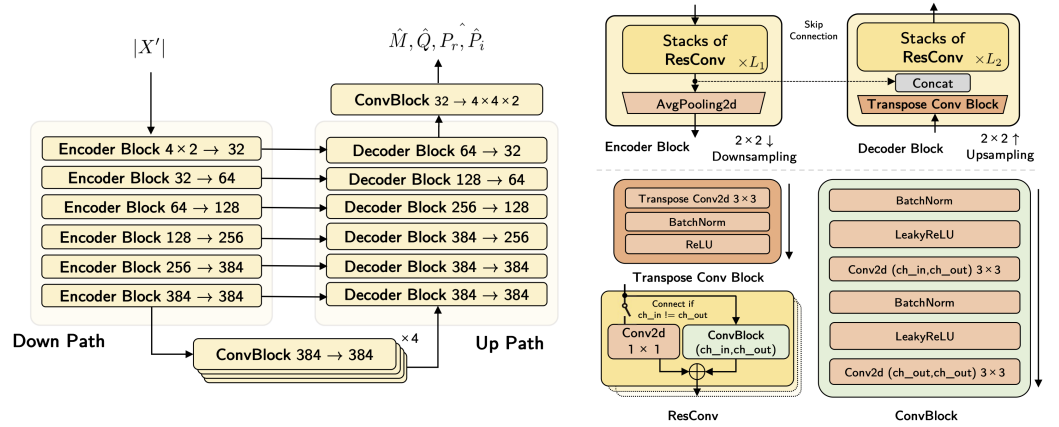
$|X'|$

$\hat{M}, \hat{Q}, \hat{P_r}, \hat{P}_i$

ConvBlock $32 \to 4 \times 4 \times 2$

Encoder Block $4 \times 2 \to 32$
Encoder Block $32 \to 64$
Encoder Block $64 \to 128$
Encoder Block $128 \to 256$
Encoder Block $256 \to 384$
Encoder Block $384 \to 384$

Decoder Block $64 \to 32$
Decoder Block $128 \to 64$
Decoder Block $256 \to 128$
Decoder Block $384 \to 256$
Decoder Block $384 \to 384$
Decoder Block $384 \to 384$

Down Path

ConvBlock $384 \to 384$ $\times 4$

Up Path

Stacks of ResConv $\times L_1$

AvgPooling2d

Encoder Block

$2 \times 2 \downarrow$ Downsampling

Skip Connection

Stacks of ResConv $\times L_2$

Concat

Transpose Conv Block

Decoder Block

$2 \times 2 \uparrow$ Upsampling

Transpose Conv2d $3 \times 3$
BatchNorm
ReLU

Transpose Conv Block

Connect if ch_in != ch_out

Conv2d $1 \times 1$

ConvBlock (ch_in,ch_out)

ResConv

BatchNorm
LeakyReLU
Conv2d (ch_in,ch_out) $3 \times 3$
BatchNorm
LeakyReLU
Conv2d (ch_out,ch_out) $3 \times 3$

ConvBlock